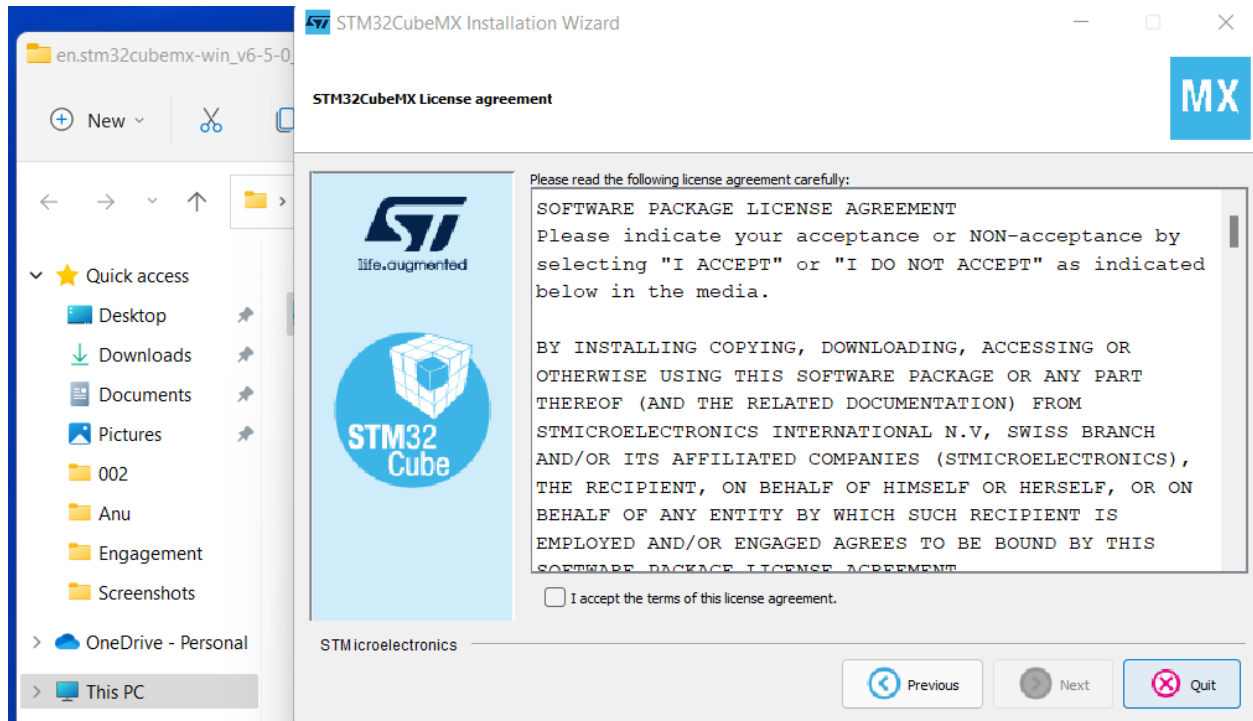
en.stm32cubemx-win_v6-5-0_

New

Quick access
Desktop
Downloads
Documents
Pictures
002
Anu
Engagement
Screenshots
OneDrive - Personal
This PC

STM32CubeMX Installation Wizard

STM32CubeMX License agreement

MX

life.augmented

STM32 Cube

Please read the following license agreement carefully:

SOFTWARE PACKAGE LICENSE AGREEMENT
Please indicate your acceptance or NON-acceptance by selecting "I ACCEPT" or "I DO NOT ACCEPT" as indicated below in the media.

BY INSTALLING COPYING, DOWNLOADING, ACCESSING OR OTHERWISE USING THIS SOFTWARE PACKAGE OR ANY PART THEREOF (AND THE RELATED DOCUMENTATION) FROM STMICROELECTRONICS INTERNATIONAL N.V, SWISS BRANCH AND/OR ITS AFFILIATED COMPANIES (STMICROELECTRONICS), THE RECIPIENT, ON BEHALF OF HIMSELF OR HERSELF, OR ON BEHALF OF ANY ENTITY BY WHICH SUCH RECIPIENT IS EMPLOYED AND/OR ENGAGED AGREES TO BE BOUND BY THIS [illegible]

I accept the terms of this license agreement.

STMicroelectronics

Previous
Next
Quit